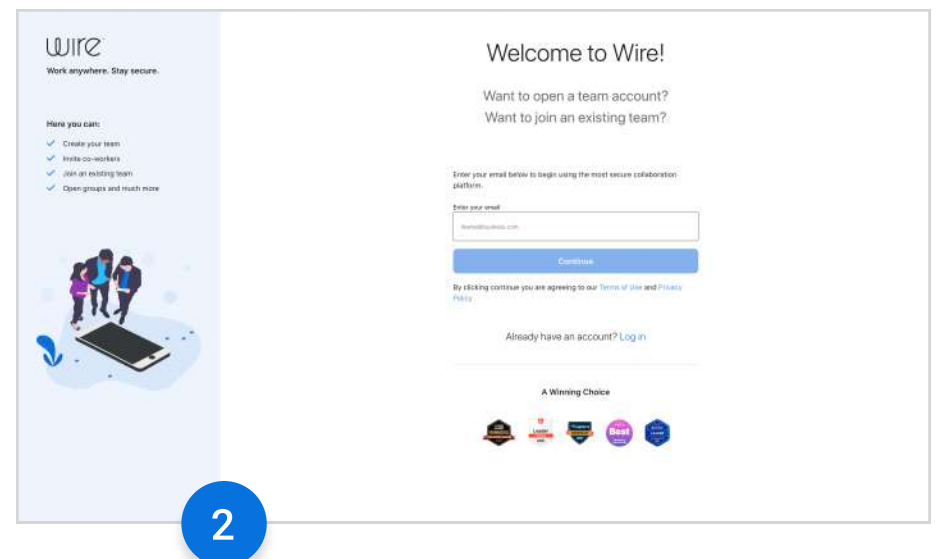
wire

Work anywhere. Stay secure.

Here you can:

Create your team
Invite co-workers
Join an existing team
Open groups and much more

Welcome to Wire!

Want to open a team account?
Want to join an existing team?

Enter your email below to begin using the most secure collaboration platform.

Enter your email

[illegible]

Continue

By clicking continue you are agreeing to our Terms of Use and Privacy Policy

Already have an account? Log in

A Winning Choice

Leader

Best

2